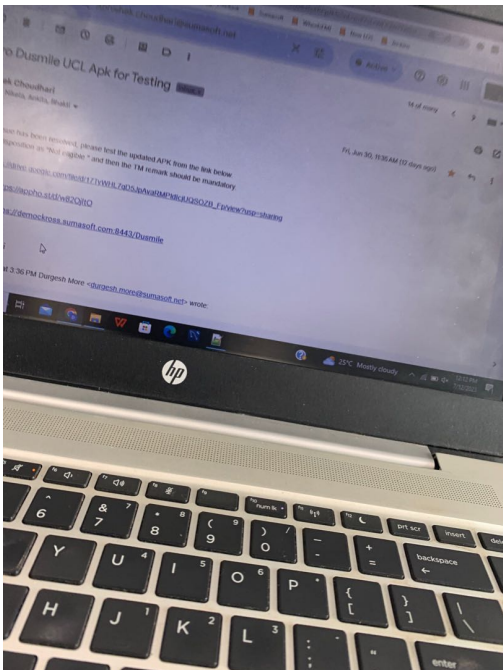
ro Dusmile UCL Apk for Testing

ak Choudhari

Active

54 of many

Fri, Jun 30, 11:35 AM (10 days ago)

ue has been resolved, please test the updated APK from the link below
isposition as "Not eligible " and then the TM remark should be mandatory

.drive.google.com/file/d/177vWhL7g05Jp6waBMPWdkdUQ6OZB_F/view?usp=sharing

ps://appho.st/d/w82QjRtO

p://democross.sumasoft.com:8443/Dusmile

at 3:36 PM Durgesh More <durgesh.more@sumasoft.net> wrote:

25°C Mostly cloudy

hp

num lk

prt scr

insert

delete

6

7

8

9

0

backspace

Y

U

I

O

P

H

J

K

L

enter